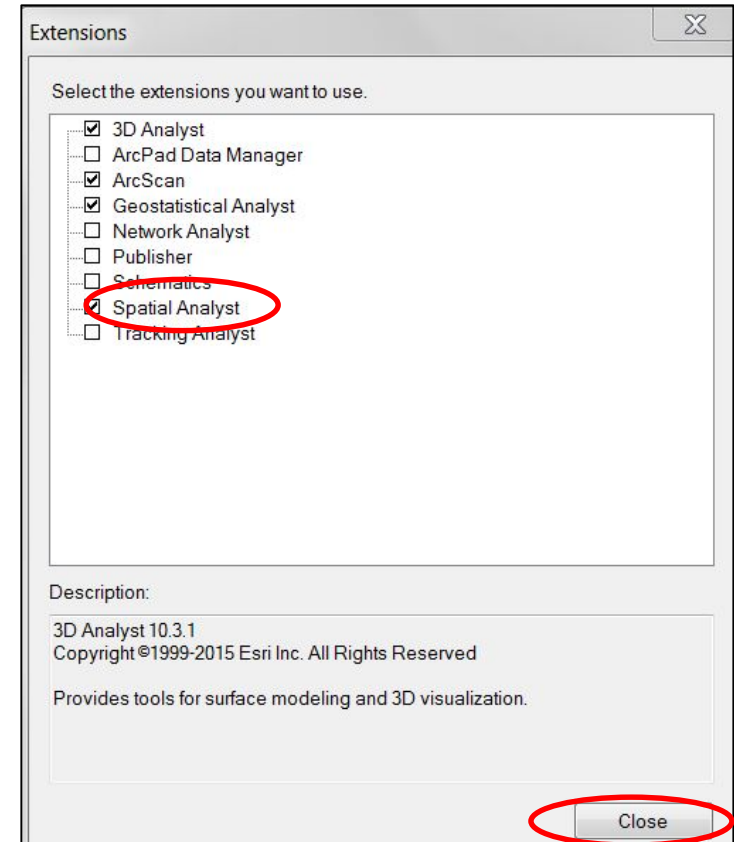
Extensions

Select the extensions you want to use.

☑ 3D Analyst
☐ ArcPad Data Manager
☑ ArcScan
☑ Geostatistical Analyst
☐ Network Analyst
☐ Publisher
☐ Schematics
☑ Spatial Analyst
☐ Tracking Analyst

Description:

3D Analyst 10.3.1
Copyright ©1999-2015 Esri Inc. All Rights Reserved

Provides tools for surface modeling and 3D visualization.

Close